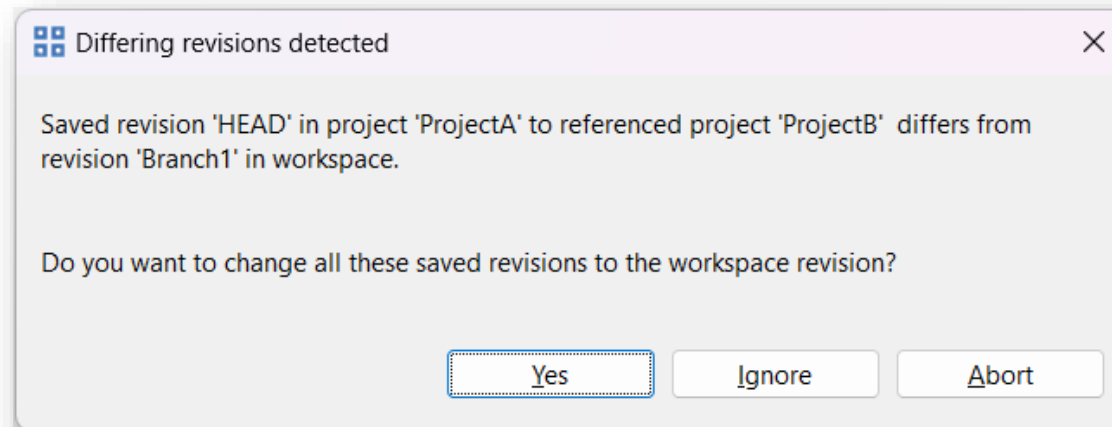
Differing revisions detected

Saved revision 'HEAD' in project 'ProjectA' to referenced project 'ProjectB' differs from revision 'Branch1' in workspace.

Do you want to change all these saved revisions to the workspace revision?

Yes
Ignore
Abort